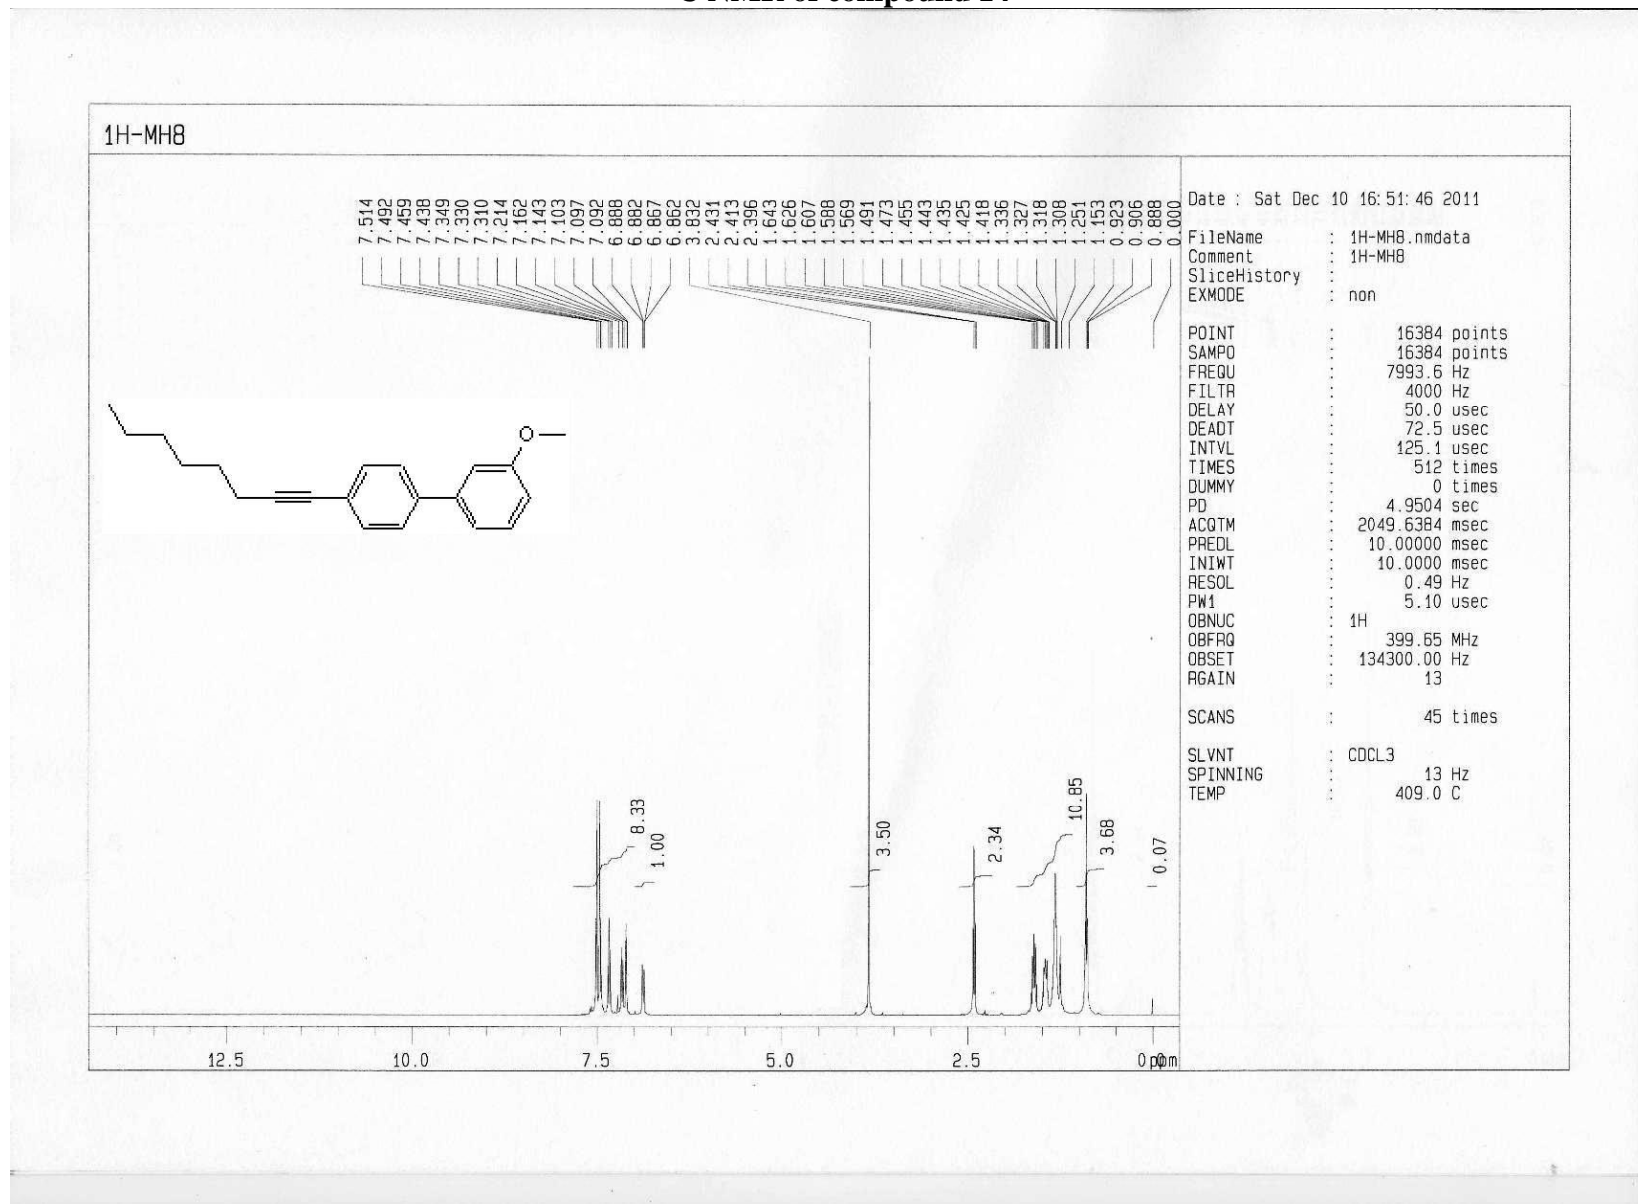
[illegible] NMR of compound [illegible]

1H-MH8

7.514
7.492
7.459
7.438
7.349
7.330
7.310
7.214
7.162
7.143
7.103
7.097
7.092
6.888
6.882
6.867
6.862
3.832
2.431
2.413
2.396
1.643
1.626
1.607
1.588
1.569
1.491
1.473
1.455
1.443
1.435
1.425
1.418
1.336
1.327
1.318
1.308
1.251
1.153
0.923
0.906
0.888
0.000

O

Date : Sat Dec 10 16:51:46 2011
FileName : 1H-MH8.nmdata
Comment : 1H-MH8
SliceHistory :
EXMODE : non

POINT : 16384 points
SAMPO : 16384 points
FREQU : 7993.6 Hz
FILTR : 4000 Hz
DELAY : 50.0 usec
DEADT : 72.5 usec
INTVL : 125.1 usec
TIMES : 512 times
DUMMY : 0 times
PD : 4.9504 sec
ACQTM : 2049.6384 msec
PREDL : 10.00000 msec
INIWT : 10.0000 msec
RESOL : 0.49 Hz
PW1 : 5.10 usec
OBNUC : 1H
OBFRQ : 399.65 MHz
OBSET : 134300.00 Hz
RGAIN : 13

SCANS : 45 times

SLVNT : CDCL3
SPINNING : 13 Hz
TEMP : 409.0 C

8.33
1.00
3.50
2.34
10.85
3.68
0.07

12.5
10.0
7.5
5.0
2.5
0 ppm